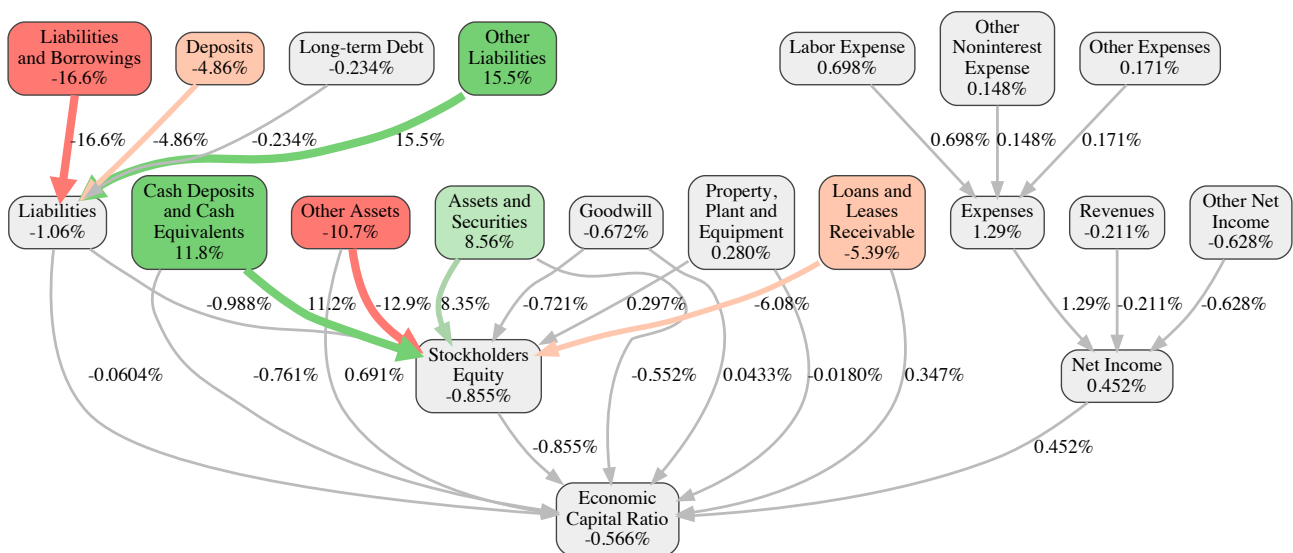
Liabilities and Borrowings
-16.6%

Deposits
-4.86%

Long-term Debt
-0.234%

Other Liabilities
15.5%

Labor Expense
0.698%

Other Noninterest Expense
0.148%

Other Expenses
0.171%

-16.6%
-4.86%
-0.234%
15.5%
0.698%
0.148%
0.171%

Liabilities
-1.06%

Cash Deposits and Cash Equivalents
11.8%

Other Assets
-10.7%

Assets and Securities
8.56%

Goodwill
-0.672%

Property, Plant and Equipment
0.280%

Loans and Leases Receivable
-5.39%

Expenses
1.29%

Revenues
-0.211%

Other Net Income
-0.628%

-0.988%
11.2%
-12.9%
8.35%
-0.721%
0.297%
-6.08%
1.29%
-0.211%
-0.628%

-0.0604%
-0.761%
0.691%

Stockholders Equity
-0.855%

-0.552%
0.0433%
-0.0180%
0.347%

Net Income
0.452%

-0.855%
0.452%

Economic Capital Ratio
-0.566%